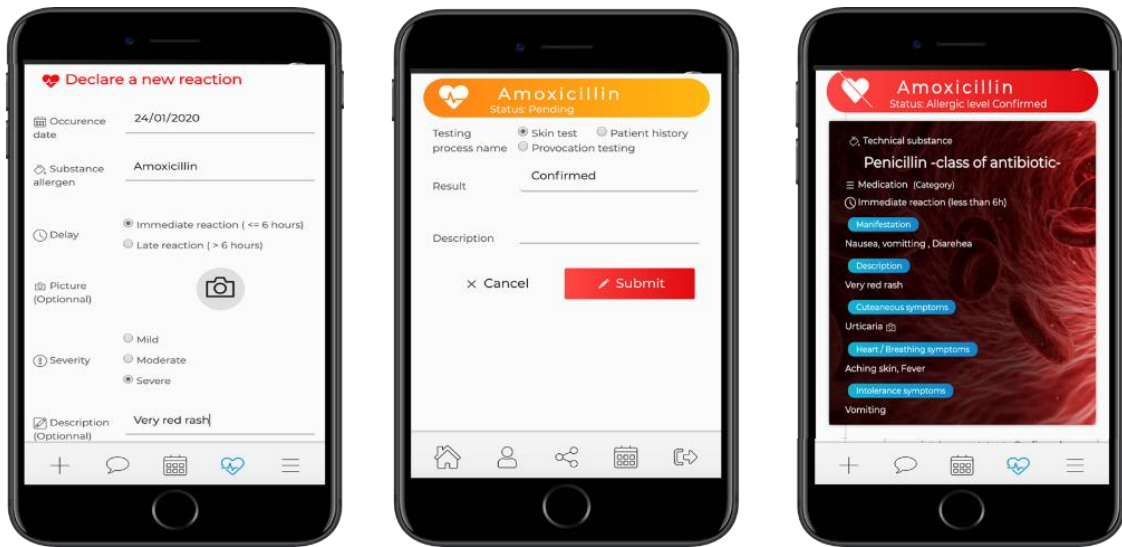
Declare a new reaction

Occurence date 24/01/2020

Substance allergen Amoxicillin

Delay
Immediate reaction ( <= 6 hours)
Late reaction ( > 6 hours)

Picture (Optionnal)

Severity
Mild
Moderate
Severe

Description (Optionnal) Very red rash

Amoxicillin
Status: Pending

Testing process name
Skin test
Patient history
Provocation testing

Result Confirmed

Description

× Cancel
Submit

Amoxicillin
Status: Allergic level Confirmed

Technical substance
Penicillin -class of antibiotic-
Medication (Category)
Immediate reaction (less than 6h)
Manifestation
Nausea, vomitting , Diarehea
Description
Very red rash
Cuteaneous symptoms
Urticaria
Heart / Breathing symptoms
Aching skin, Fever
Intolerance symptoms
Vomiting